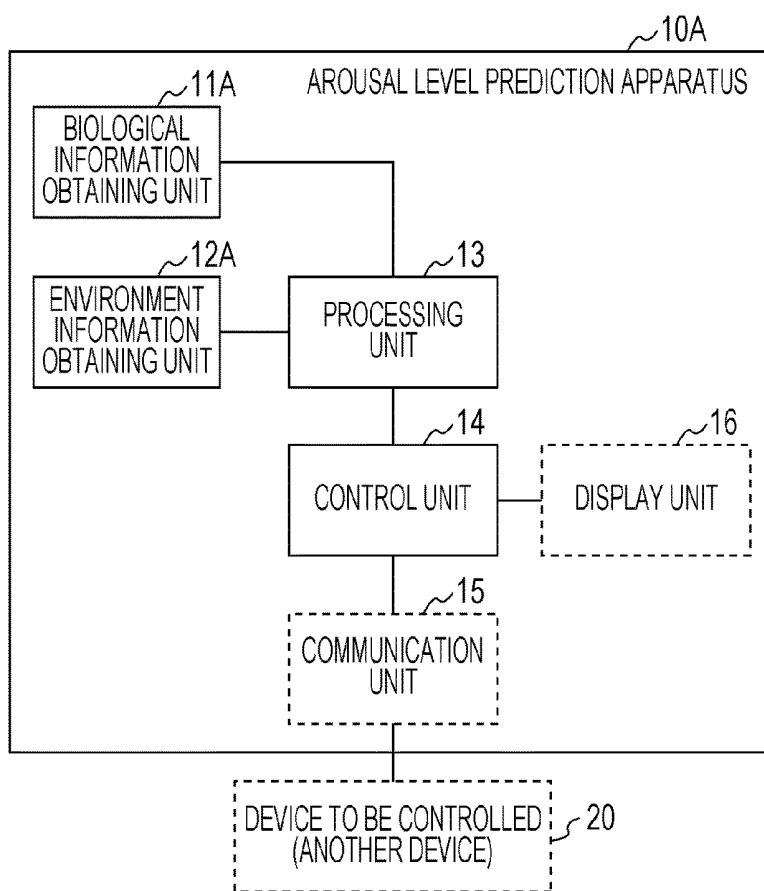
10A

AROUSAL LEVEL PREDICTION APPARATUS

11A

BIOLOGICAL INFORMATION OBTAINING UNIT

12A

ENVIRONMENT INFORMATION OBTAINING UNIT

13

PROCESSING UNIT

14

CONTROL UNIT

16

DISPLAY UNIT

15

COMMUNICATION UNIT

DEVICE TO BE CONTROLLED (ANOTHER DEVICE)

20